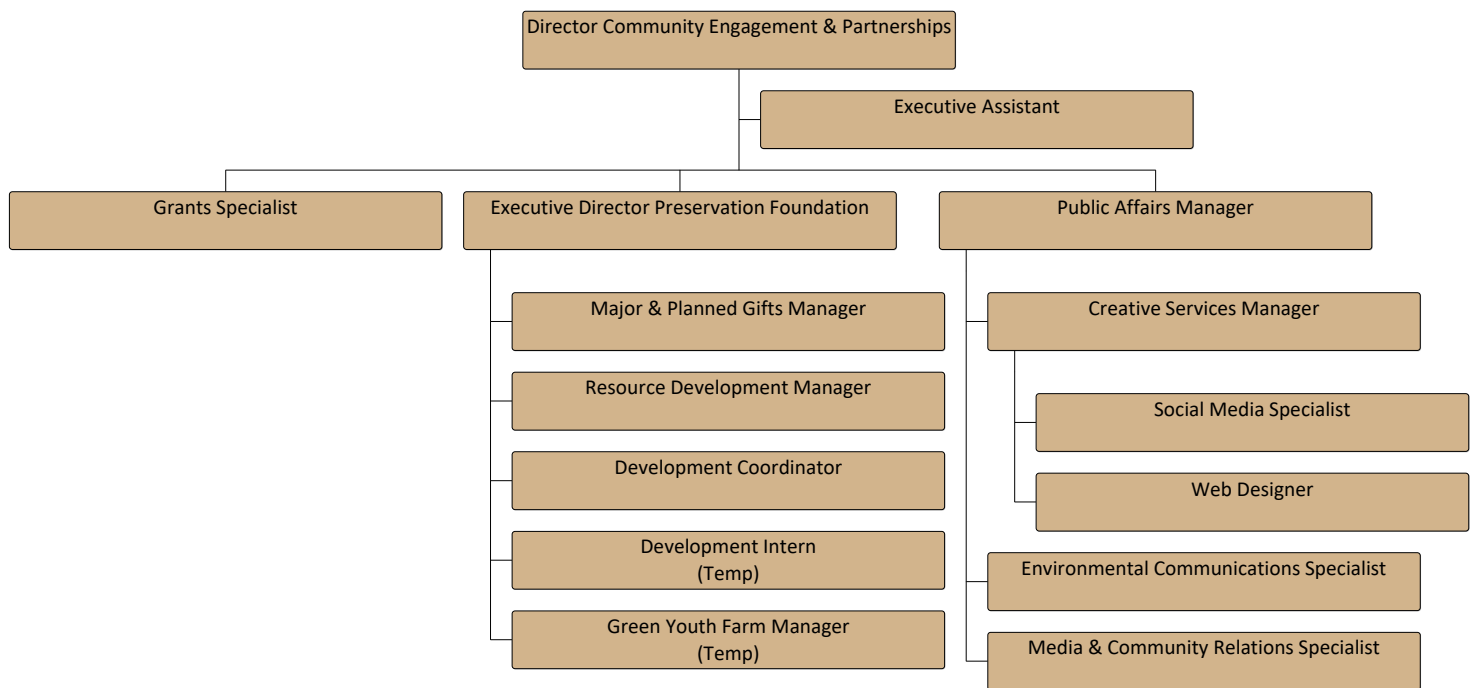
Director Community Engagement & Partnerships

Executive Assistant

Grants Specialist

Executive Director Preservation Foundation

Major & Planned Gifts Manager

Resource Development Manager

Development Coordinator

Development Intern
(Temp)

Green Youth Farm Manager
(Temp)

Public Affairs Manager

Creative Services Manager

Social Media Specialist

Web Designer

Environmental Communications Specialist

Media & Community Relations Specialist